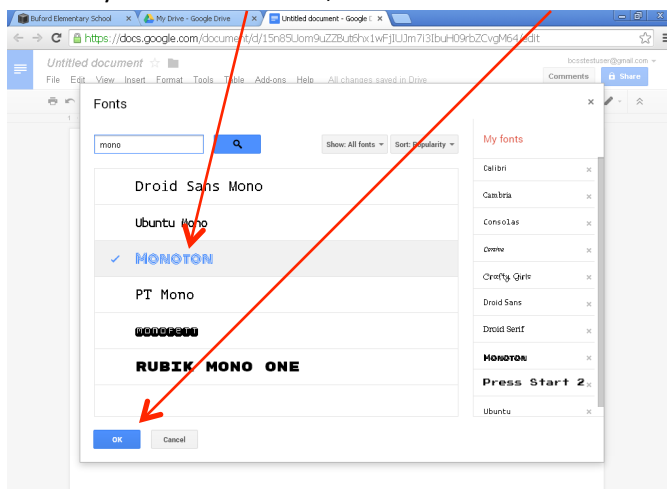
Buford Elementary School ×
My Drive - Google Drive ×
Untitled document - Google D ×

https://docs.google.com/document/d/15n85Uom9uZZBut6hx1wFjIUJm7l3IbuH09rbZCvgM64/edit

Untitled document ☆
File Edit View Insert Format Tools Table Add-ons Help All changes saved in Drive
bcostestuser@gmail.com
Comments
Share

Fonts ×

mono
Show: All fonts
Sort: Popularity

Droid Sans Mono
Ubuntu Mono
✓ MONOTON
PT Mono
Monofett
RUBIK MONO ONE

My fonts
Calibri ×
Cambria ×
Consolas ×
Corsiva ×
Crafty Girls ×
Droid Sans ×
Droid Serif ×
Monoton ×
Press Start 2 ×
Ubuntu ×

OK
Cancel